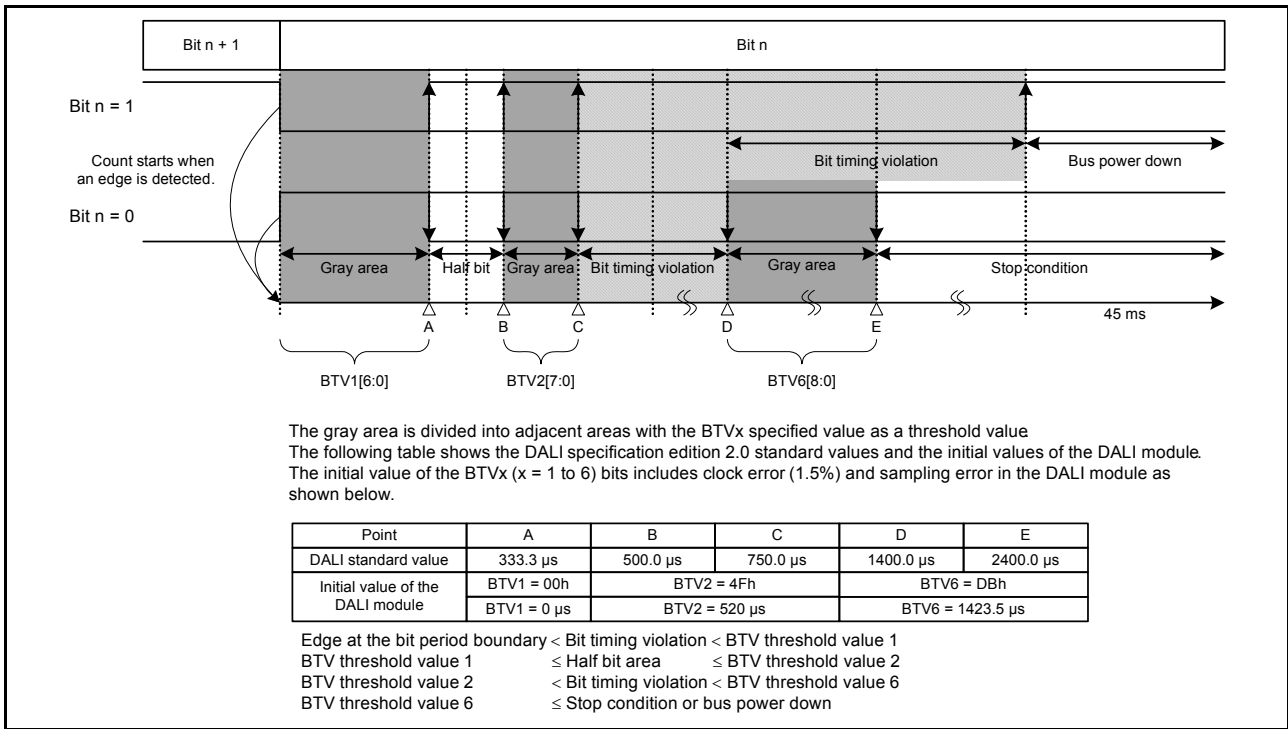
Bit n + 1

Bit n

Bit n = 1

Count starts when an edge is detected.

Bit timing violation

Bus power down

Bit n = 0

Gray area

Half bit

Gray area

Bit timing violation

Gray area

Stop condition

A

B

C

D

E

45 ms

BTV1[6:0]

BTV2[7:0]

BTV6[8:0]

The gray area is divided into adjacent areas with the BTVx specified value as a threshold value
The following table shows the DALI specification edition 2.0 standard values and the initial values of the DALI module.
The initial value of the BTVx (x = 1 to 6) bits includes clock error (1.5%) and sampling error in the DALI module as shown below.

| Point | A | B | C | D | E |
|---|---|---|---|---|---|
| DALI standard value | 333.3 µs | 500.0 µs | 750.0 µs | 1400.0 µs | 2400.0 µs |
| Initial value of the DALI module | BTV1 = 00h | BTV2 = 4Fh | | BTV6 = DBh | |
| | BTV1 = 0 µs | BTV2 = 520 µs | | BTV6 = 1423.5 µs | |

Edge at the bit period boundary $<$ Bit timing violation $<$ BTV threshold value 1
BTV threshold value 1 $\leq$ Half bit area $\leq$ BTV threshold value 2
BTV threshold value 2 $<$ Bit timing violation $<$ BTV threshold value 6
BTV threshold value 6 $\leq$ Stop condition or bus power down